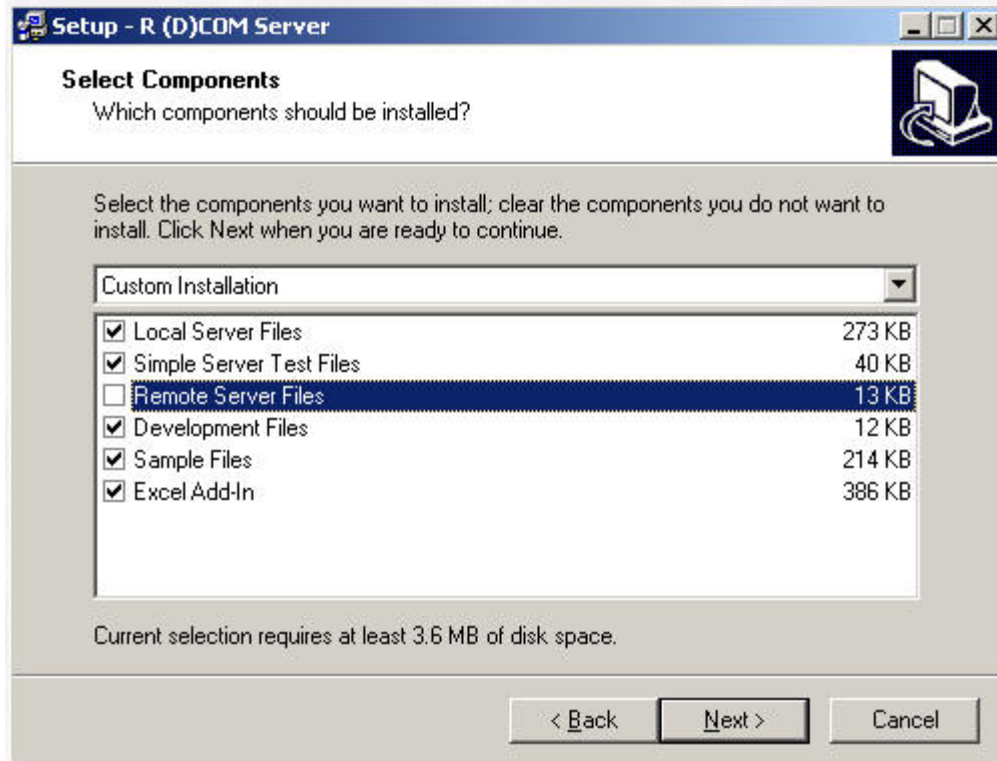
Setup - R (D)COM Server

Select Components
Which components should be installed?

Select the components you want to install; clear the components you do not want to install. Click Next when you are ready to continue.

Custom Installation

| | | |
|---|---|---|
| ☑ | Local Server Files | 273 KB |
| ☑ | Simple Server Test Files | 40 KB |
| ☐ | Remote Server Files | 13 KB |
| ☑ | Development Files | 12 KB |
| ☑ | Sample Files | 214 KB |
| ☑ | Excel Add-In | 386 KB |

Current selection requires at least 3.6 MB of disk space.

< Back   Next >   Cancel